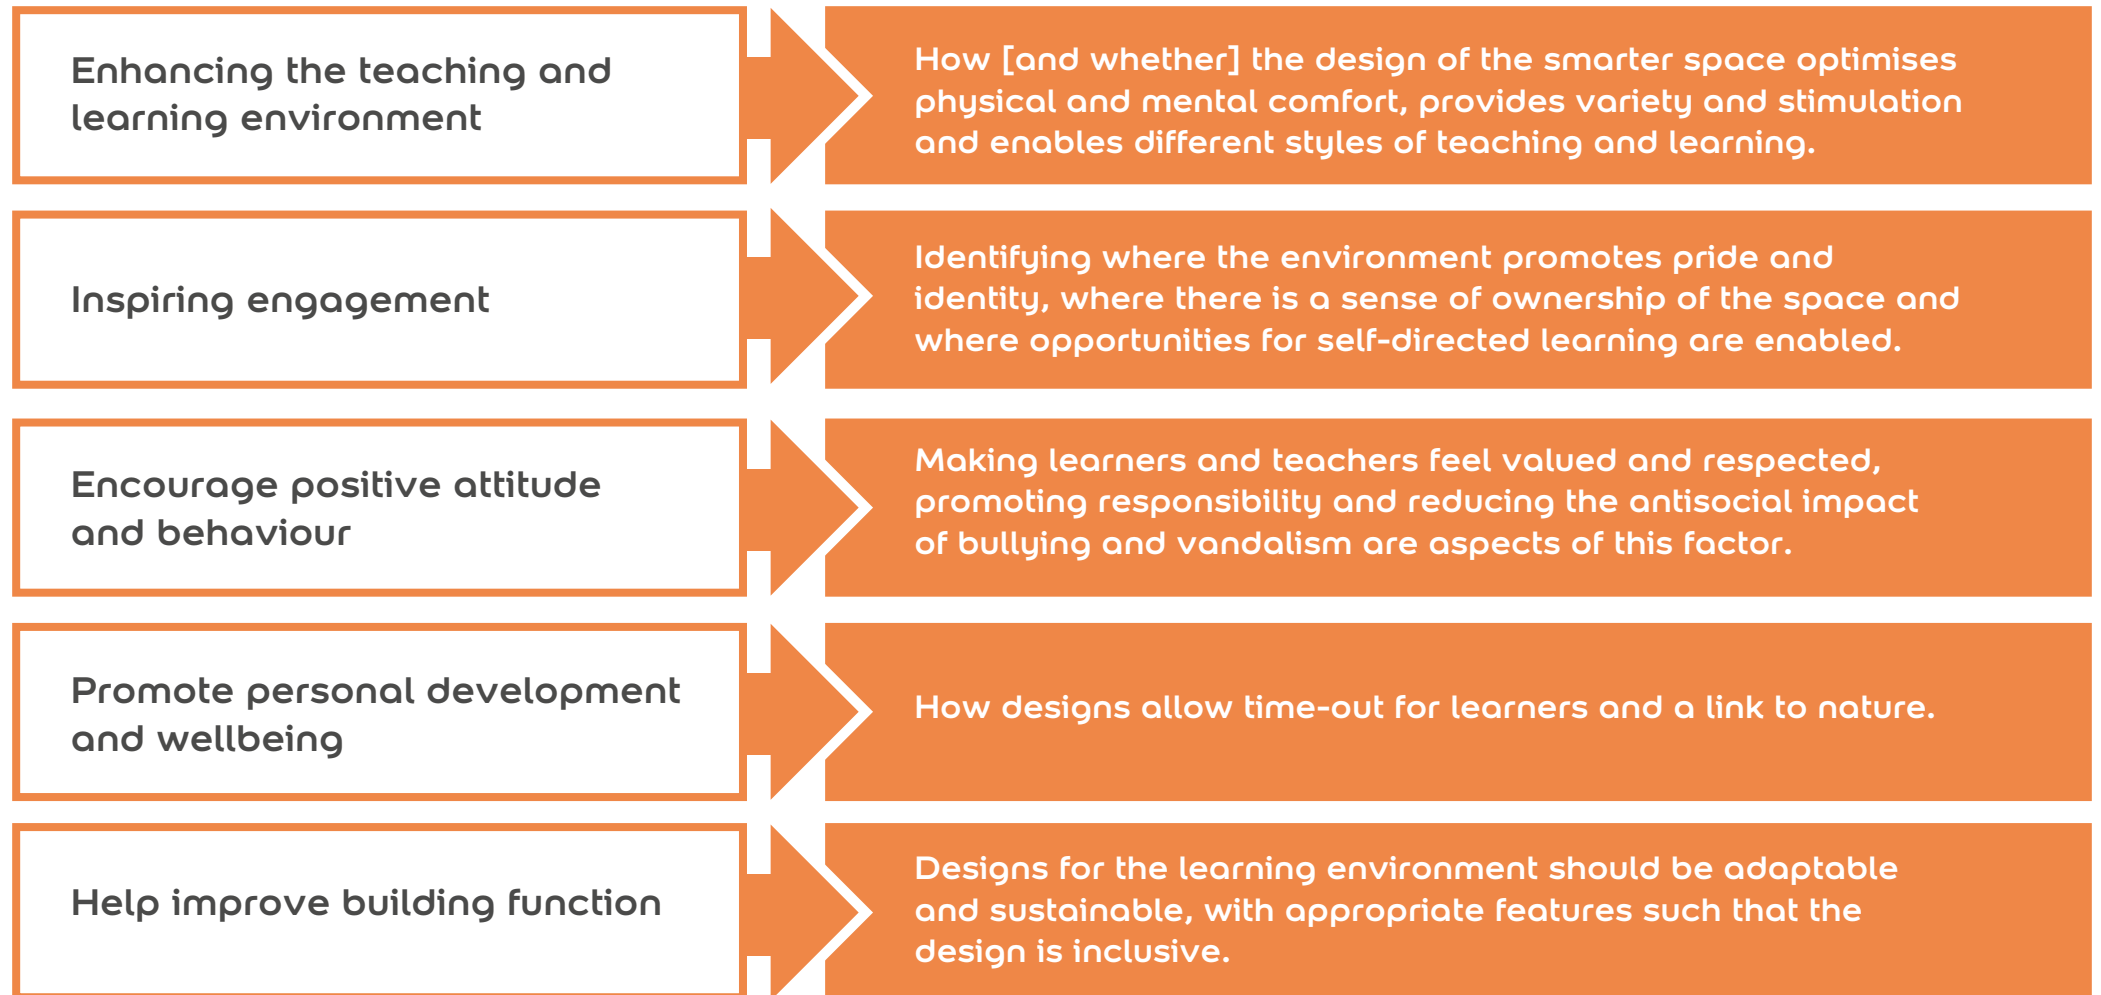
Enhancing the teaching and learning environment

How [and whether] the design of the smarter space optimises physical and mental comfort, provides variety and stimulation and enables different styles of teaching and learning.

Inspiring engagement

Identifying where the environment promotes pride and identity, where there is a sense of ownership of the space and where opportunities for self-directed learning are enabled.

Encourage positive attitude and behaviour

Making learners and teachers feel valued and respected, promoting responsibility and reducing the antisocial impact of bullying and vandalism are aspects of this factor.

Promote personal development and wellbeing

How designs allow time-out for learners and a link to nature.

Help improve building function

Designs for the learning environment should be adaptable and sustainable, with appropriate features such that the design is inclusive.